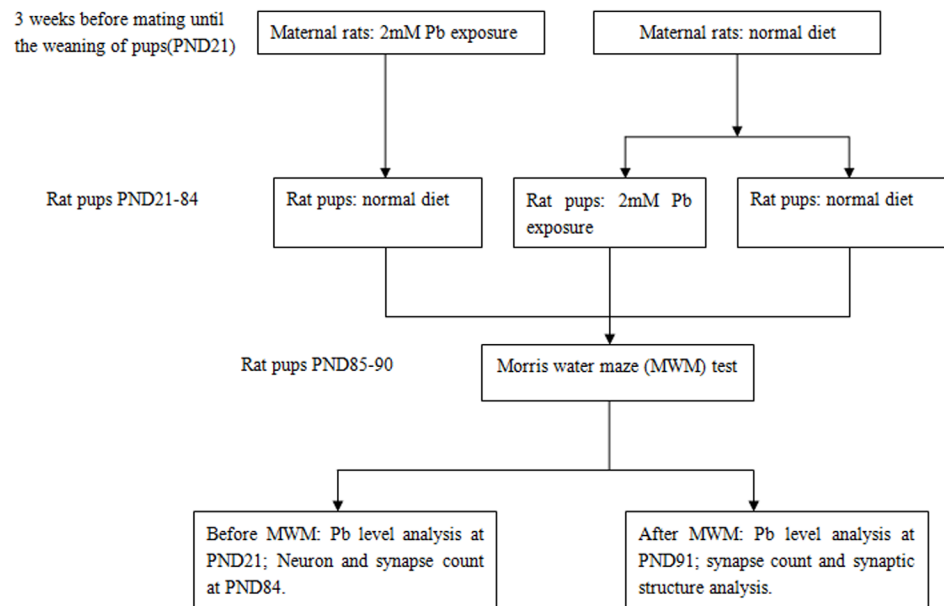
3 weeks before mating until the weaning of pups(PND21)

Maternal rats: 2mM Pb exposure

Maternal rats: normal diet

Rat pups PND21-84

Rat pups: normal diet

Rat pups: 2mM Pb exposure

Rat pups: normal diet

Rat pups PND85-90

Morris water maze (MWM) test

Before MWM: Pb level analysis at PND21; Neuron and synapse count at PND84.

After MWM: Pb level analysis at PND91; synapse count and synaptic structure analysis.